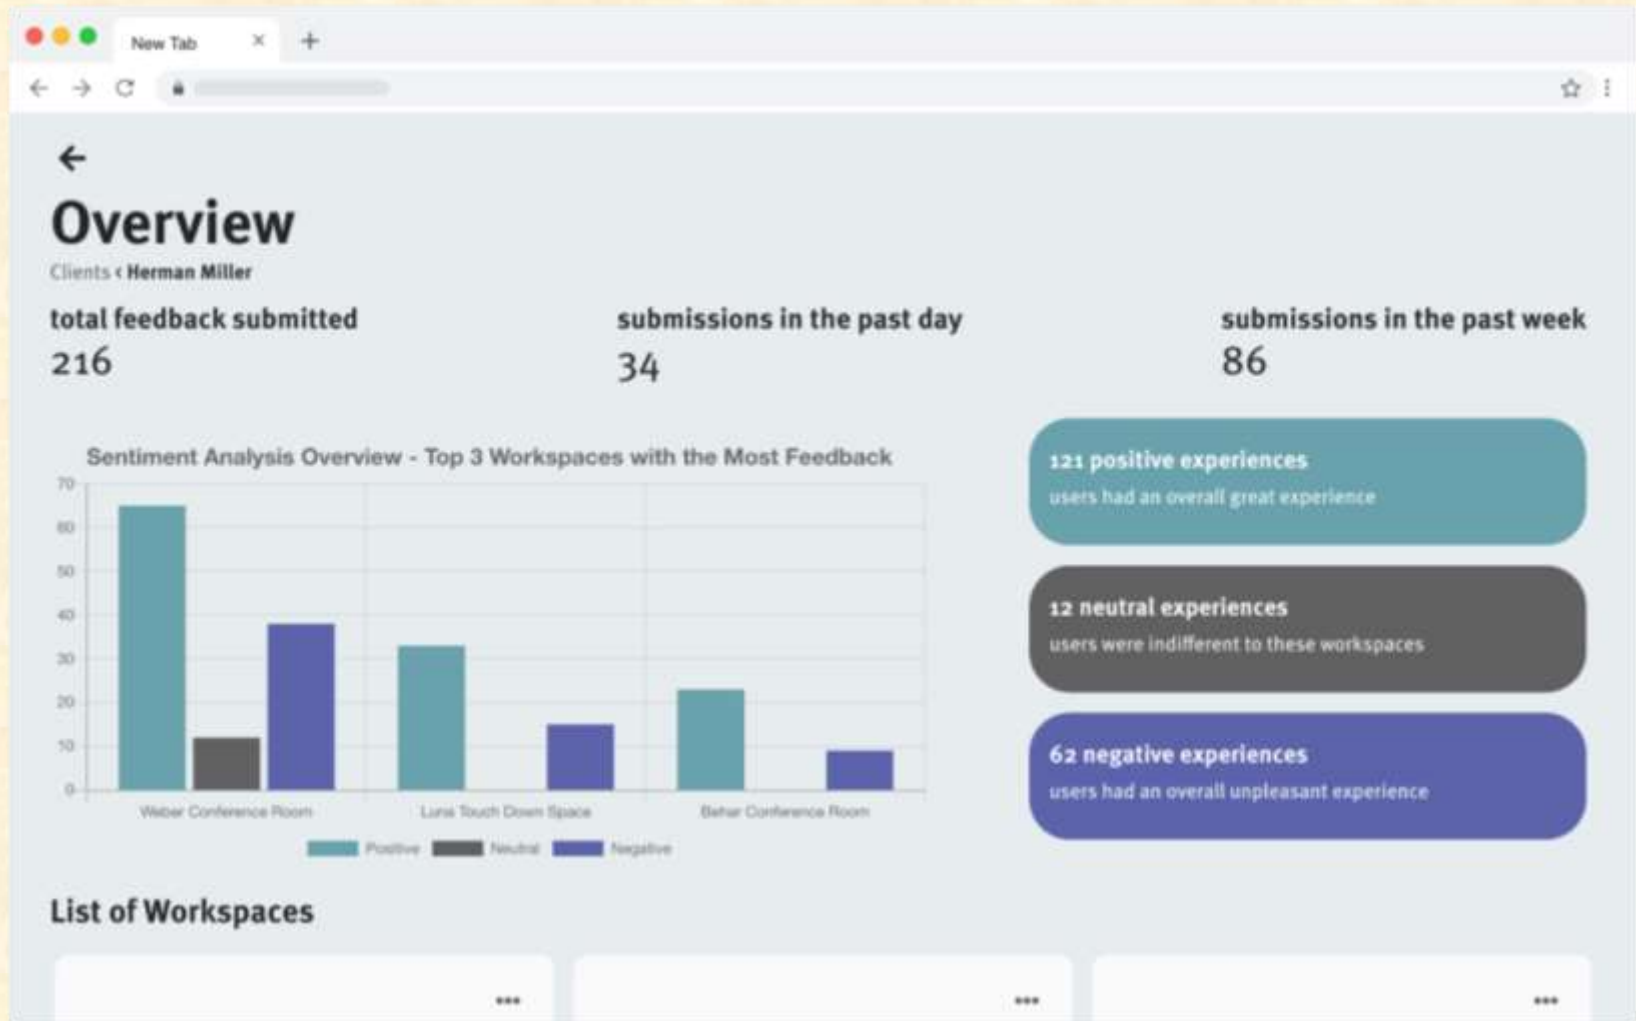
New Tab ×

Overview

Clients ‹ Herman Miller

total feedback submitted
216

submissions in the past day
34

submissions in the past week
86

Sentiment Analysis Overview - Top 3 Workspaces with the Most Feedback

70
60
50
40
30
20
10
0

Weber Conference Room
Luna Touch Down Space
Behar Conference Room

Positive Neutral Negative

121 positive experiences
users had an overall great experience

12 neutral experiences
users were indifferent to these workspaces

62 negative experiences
users had an overall unpleasant experience

List of Workspaces

•••
•••
•••